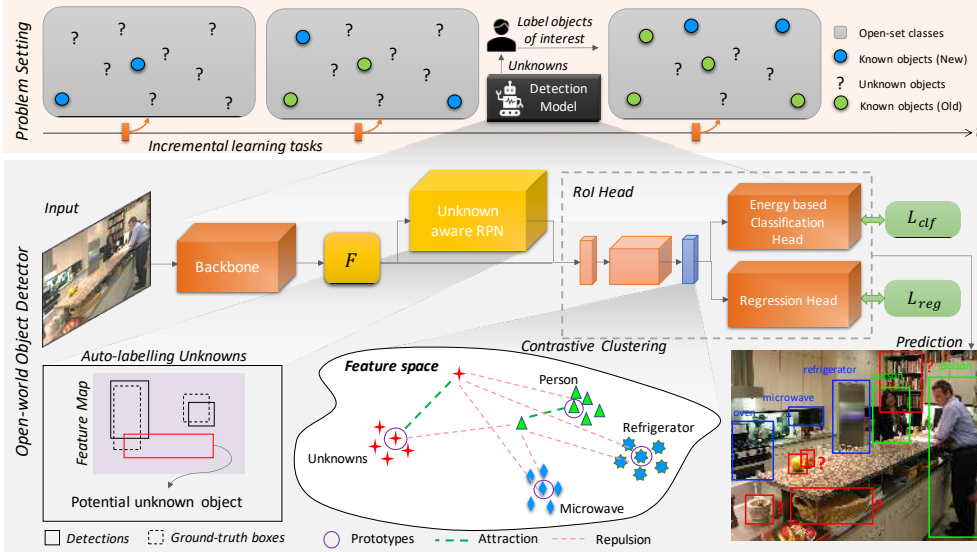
Problem Setting

?
?
?
?
?
?

?
?
?
?
?

Label objects of interest

Unknowns

Detection Model

?
?
?
?
?

Open-set classes
Known objects (New)
? Unknown objects
Known objects (Old)

Incremental learning tasks

Open-world Object Detector

Input

Backbone

$F$

Unknown aware RPN

RoI Head

Energy based Classification Head

$L_{clf}$

Regression Head

$L_{reg}$

Prediction

Auto-labelling Unknowns

Feature Map

Potential unknown object

Contrastive Clustering

Feature space

Person

Refrigerator

Unknowns

Microwave

refrigerator
microwave
oven
person
person
?
?
?

Detections
Ground-truth boxes
Prototypes
Attraction
Repulsion